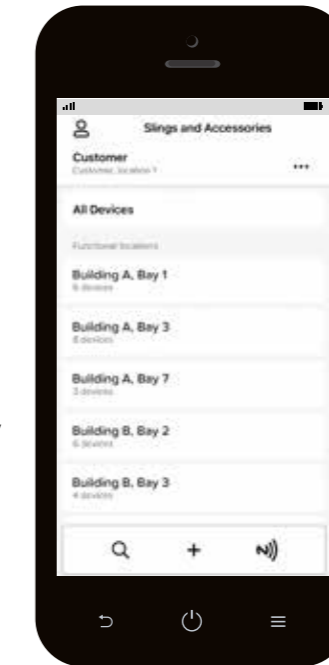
Slings and Accessories

Customer
Customer, location 1

...

All Devices

Functional locations

Building A, Bay 1
6 devices

Building A, Bay 3
8 devices

Building A, Bay 7
3 devices

Building B, Bay 2
6 devices

Building B, Bay 3
4 devices